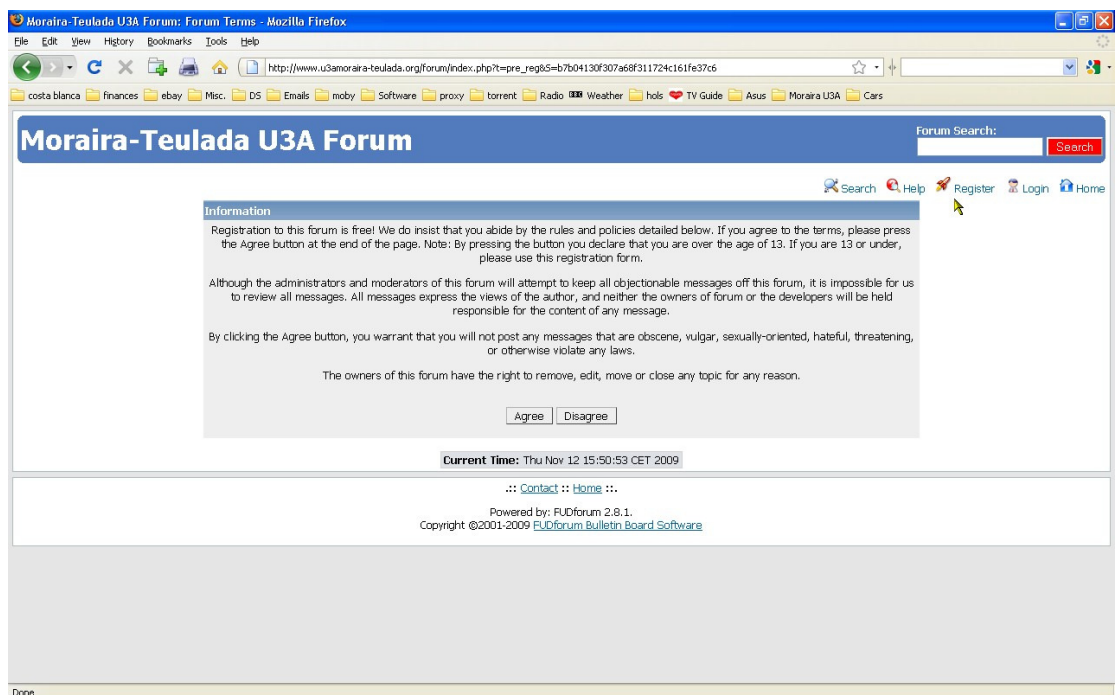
Moraira-Teulada U3A Forum: Forum Terms - Mozilla Firefox

File Edit View History Bookmarks Tools Help

http://www.u3amoraira-teulada.org/forum/index.php?t=pre_reg&S=b7b04130f307a68f311724c161fe37c6

costa blanca finances ebay Misc. DS Emails moby Software proxy torrent Radio Weather hols TV Guide Asus Moraira U3A Cars

Moraira-Teulada U3A Forum

Forum Search:

Search

Search Help Register Login Home

Information

Registration to this forum is free! We do insist that you abide by the rules and policies detailed below. If you agree to the terms, please press the Agree button at the end of the page. Note: By pressing the button you declare that you are over the age of 13. If you are 13 or under, please use this registration form.

Although the administrators and moderators of this forum will attempt to keep all objectionable messages off this forum, it is impossible for us to review all messages. All messages express the views of the author, and neither the owners of forum or the developers will be held responsible for the content of any message.

By clicking the Agree button, you warrant that you will not post any messages that are obscene, vulgar, sexually-oriented, hateful, threatening, or otherwise violate any laws.

The owners of this forum have the right to remove, edit, move or close any topic for any reason.

Agree Disagree

Current Time: Thu Nov 12 15:50:53 CET 2009

.:: Contact :: Home ::.

Powered by: FUDforum 2.8.1.
Copyright ©2001-2009 FUDforum Bulletin Board Software

Done